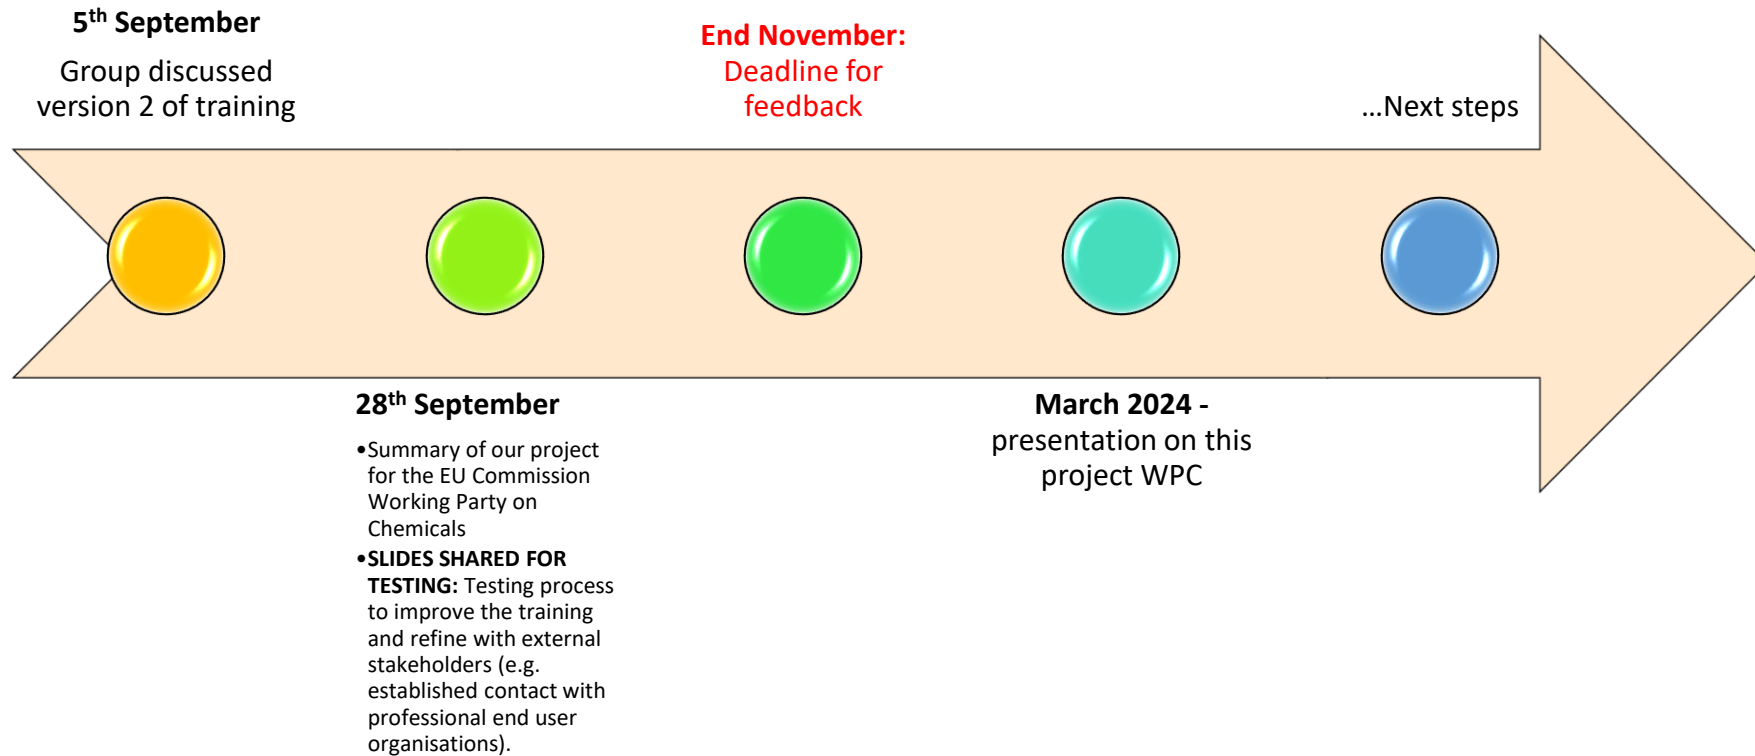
5$^{th}$ September

Group discussed version 2 of training

End November: Deadline for feedback

…Next steps

28$^{th}$ September

•Summary of our project for the EU Commission Working Party on Chemicals

•SLIDES SHARED FOR TESTING: Testing process to improve the training and refine with external stakeholders (e.g. established contact with professional end user organisations).

March 2024 - presentation on this project WPC